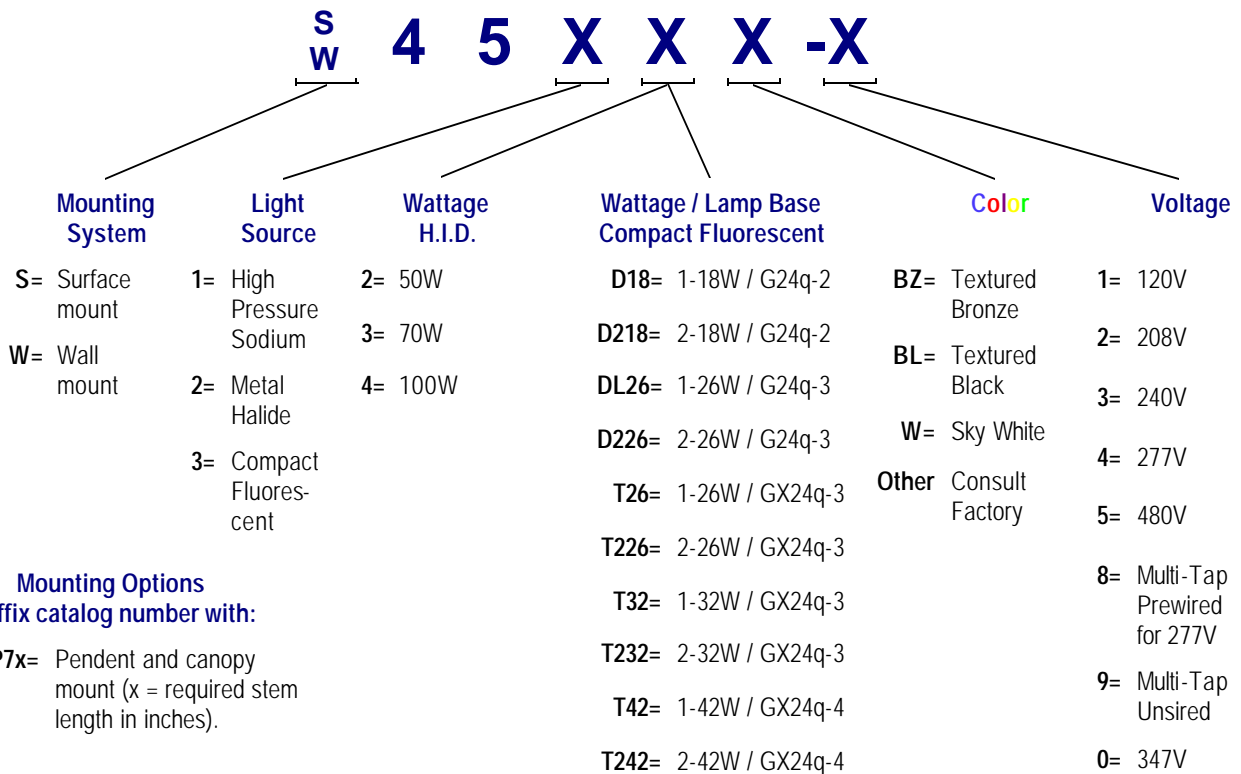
S
W 4 5 X X X -X

Mounting System
S= Surface mount
W= Wall mount

Light Source
1= High Pressure Sodium
2= Metal Halide
3= Compact Fluorescent

Wattage H.I.D.
2= 50W
3= 70W
4= 100W

Wattage / Lamp Base Compact Fluorescent
D18= 1-18W / G24q-2
D218= 2-18W / G24q-2
DL26= 1-26W / G24q-3
D226= 2-26W / G24q-3
T26= 1-26W / GX24q-3
T226= 2-26W / GX24q-3
T32= 1-32W / GX24q-3
T232= 2-32W / GX24q-3
T42= 1-42W / GX24q-4
T242= 2-42W / GX24q-4

Color
BZ= Textured Bronze
BL= Textured Black
W= Sky White
Other Consult Factory

Voltage
1= 120V
2= 208V
3= 240V
4= 277V
5= 480V
8= Multi-Tap Prewired for 277V
9= Multi-Tap Unsired
0= 347V

Mounting Options
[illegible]ffix catalog number with:
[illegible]7x= Pendent and canopy mount (x = required stem length in inches).